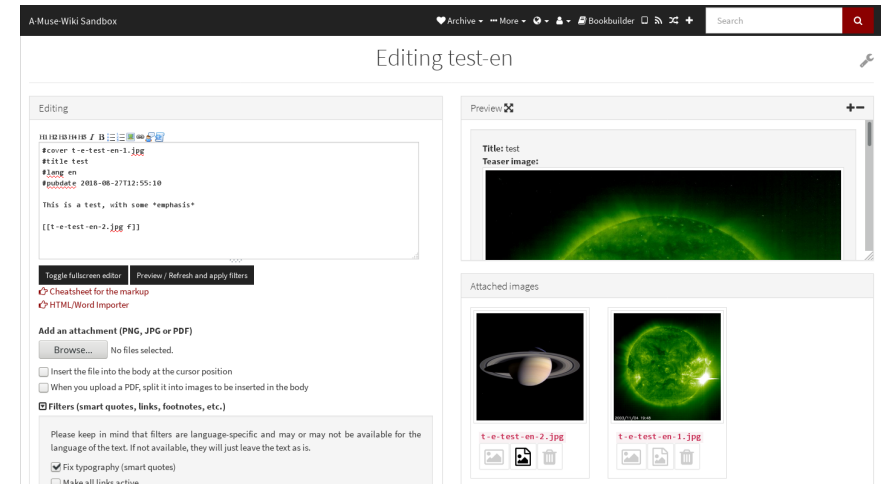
A-Muse-Wiki Sandbox

Archive ▾ More ▾ Bookbuilder

Search

Editing test-en

Editing

H1 H2 H3 H4 H5 I B

#cover t-e-test-en-1.jpg
#title test
#lang en
#pubdate 2018-08-27T12:55:10

This is a test, with some *emphasis*

[[t-e-test-en-2.jpg f]]

Toggle fullscreen editor

Preview / Refresh and apply filters

Cheatsheet for the markup

HTML/Word Importer

Add an attachment (PNG, JPG or PDF)

Browse... No files selected.

Insert the file into the body at the cursor position

When you upload a PDF, split it into images to be inserted in the body

Filters (smart quotes, links, footnotes, etc.)

Please keep in mind that filters are language-specific and may or may not be available for the language of the text. If not available, they will just leave the text as is.

Fix typography (smart quotes)

Make all links active

Preview

Title: test

Teaser image:

Attached images

2002/11/24 18:48

t-e-test-en-2.jpg

t-e-test-en-1.jpg